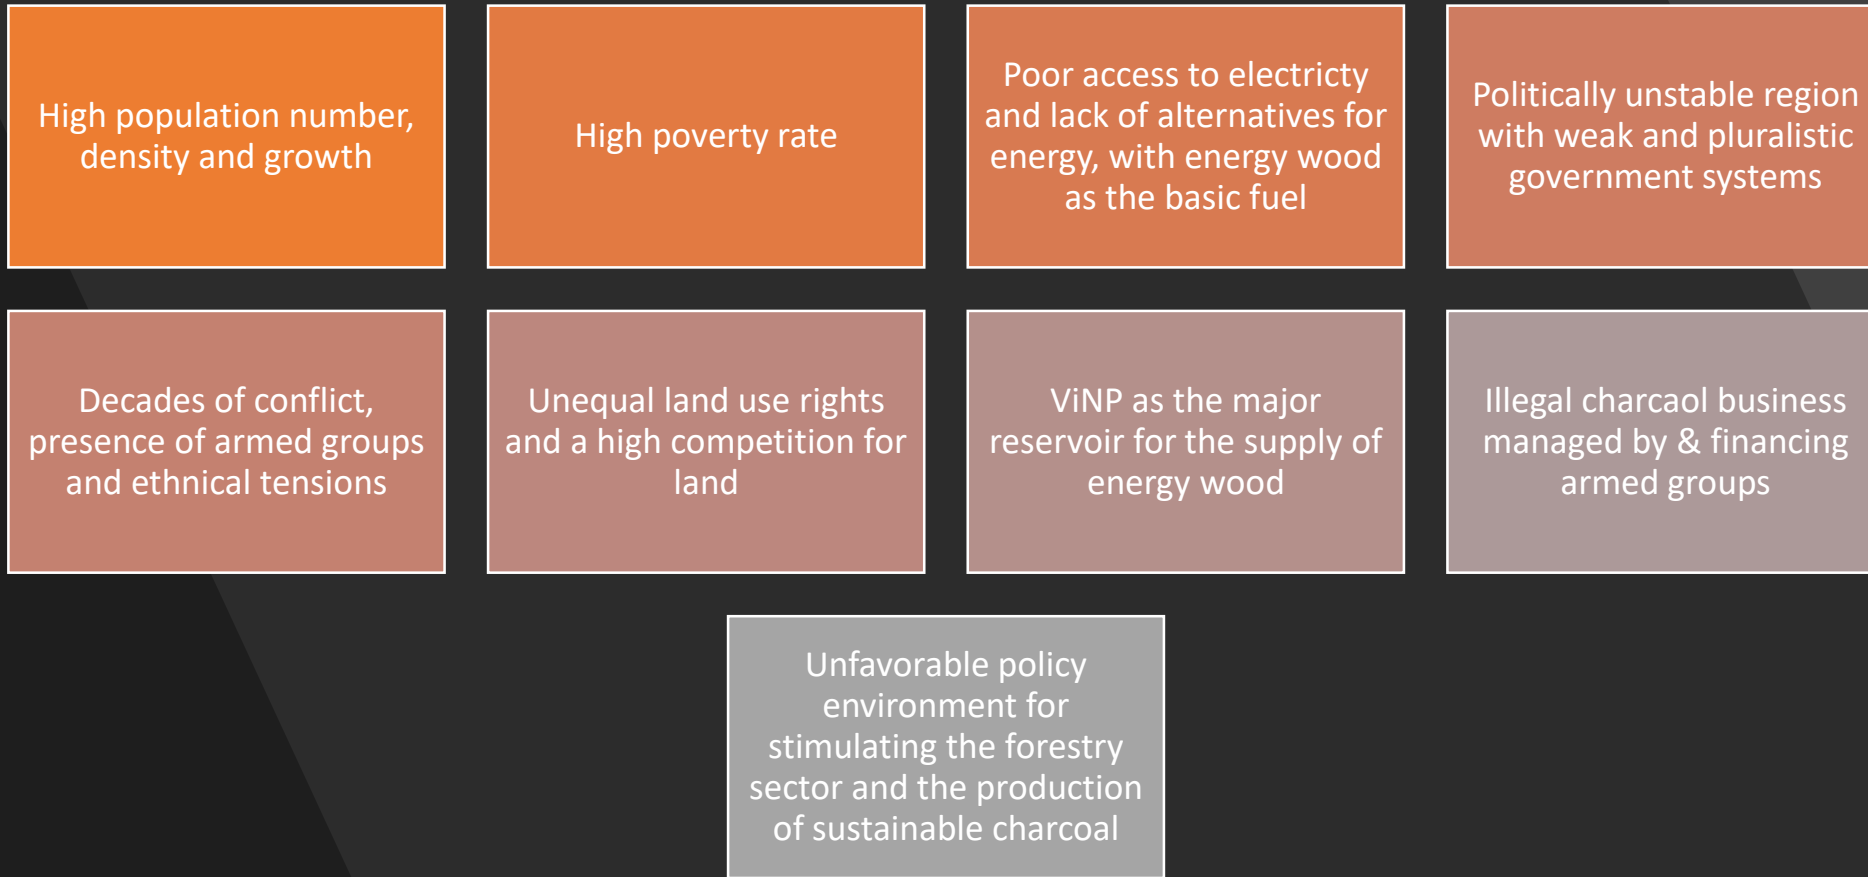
High population number, density and growth

High poverty rate

Poor access to electricty and lack of alternatives for energy, with energy wood as the basic fuel

Politically unstable region with weak and pluralistic government systems

Decades of conflict, presence of armed groups and ethnical tensions

Unequal land use rights and a high competition for land

ViNP as the major reservoir for the supply of energy wood

Illegal charcaol business managed by & financing armed groups

Unfavorable policy environment for stimulating the forestry sector and the production of sustainable charcoal